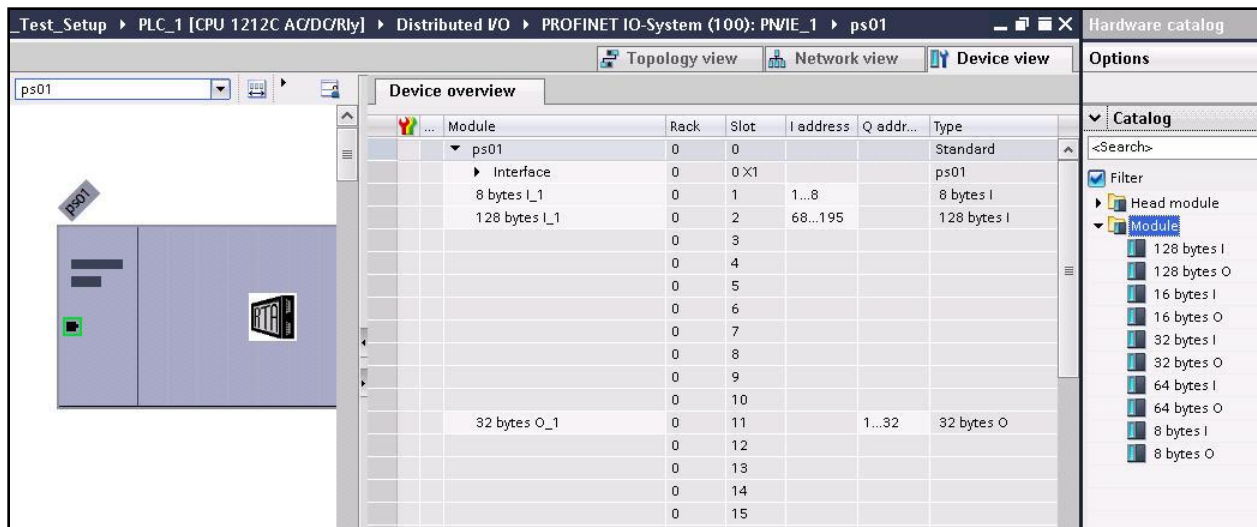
_Test_Setup ▸ PLC_1 [CPU 1212C AC/DC/Rly] ▸ Distributed I/O ▸ PROFINET IO-System (100): PN/IE_1 ▸ ps01

Hardware catalog

Topology view | Network view | Device view

Options

ps01

ps01

Device overview

| Module | Rack | Slot | I address | Q addr... | Type |
|---|---|---|---|---|---|
| ▾ ps01 | 0 | 0 | | | Standard |
| ▸ Interface | 0 | 0 X1 | | | ps01 |
| 8 bytes I_1 | 0 | 1 | 1...8 | | 8 bytes I |
| 128 bytes I_1 | 0 | 2 | 68...195 | | 128 bytes I |
| | 0 | 3 | | | |
| | 0 | 4 | | | |
| | 0 | 5 | | | |
| | 0 | 6 | | | |
| | 0 | 7 | | | |
| | 0 | 8 | | | |
| | 0 | 9 | | | |
| | 0 | 10 | | | |
| 32 bytes O_1 | 0 | 11 | | 1...32 | 32 bytes O |
| | 0 | 12 | | | |
| | 0 | 13 | | | |
| | 0 | 14 | | | |
| | 0 | 15 | | | |

Catalog
<Search>
Filter
Head module
Module
128 bytes I
128 bytes O
16 bytes I
16 bytes O
32 bytes I
32 bytes O
64 bytes I
64 bytes O
8 bytes I
8 bytes O